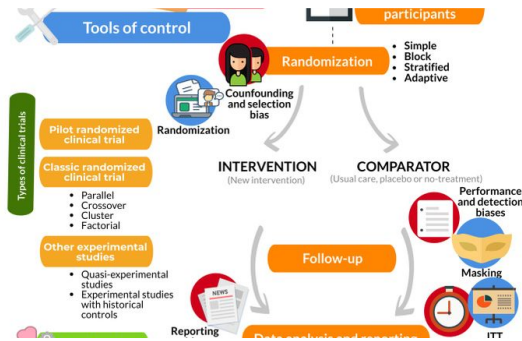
Tools of control

participants

Randomization

- Simple
- Block
- Stratified
- Adaptive

Counfounding and selection bias

Randomization

Types of clinical trials

Pilot randomized clinical trial

Classic randomized clinical trial

- Parallel
- Crossover
- Cluster
- Factorial

Other experimental studies

- Quasi-experimental studies
- Experimental studies with historical controls

INTERVENTION
(New intervention)

COMPARATOR
(Usual care, placebo or no-treatment)

Performance and detection biases

Masking

Follow-up

NEWS

Reporting

Data analysis and reporting

ITT